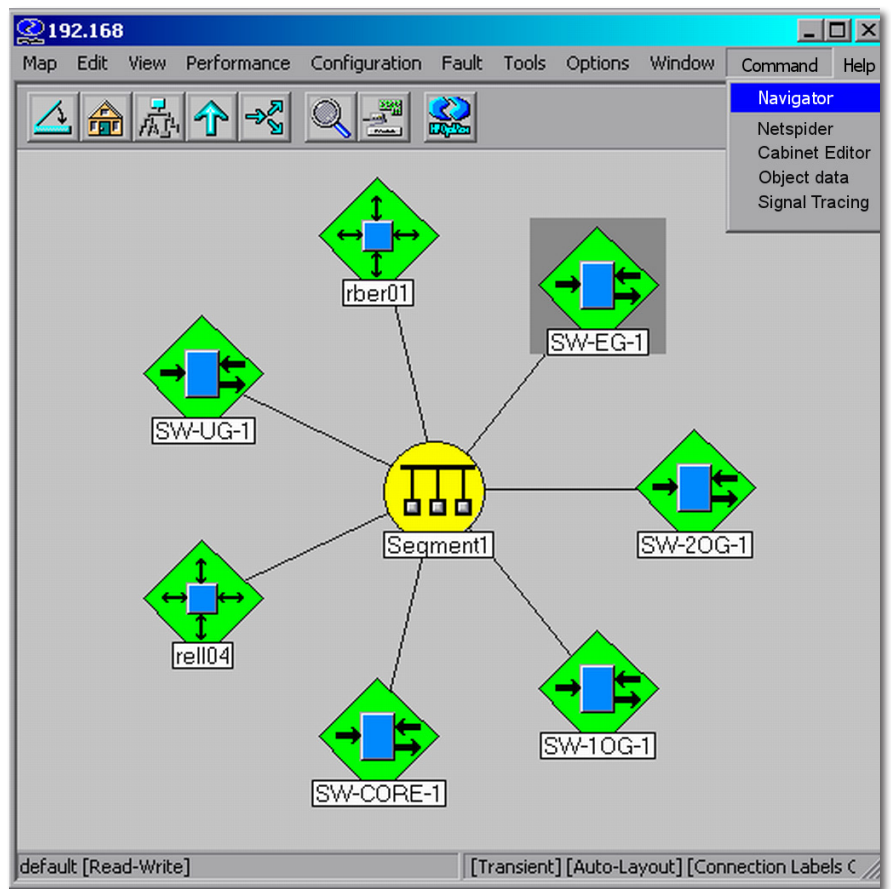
192.168

Map Edit View Performance Configuration Fault Tools Options Window Command Help

Navigator
Netspider
Cabinet Editor
Object data
Signal Tracing

rber01

SW-EG-1

SW-UG-1

Segment1

SW-2OG-1

rell04

SW-1OG-1

SW-CORE-1

default [Read-Write]

[Transient] [Auto-Layout] [Connection Labels C